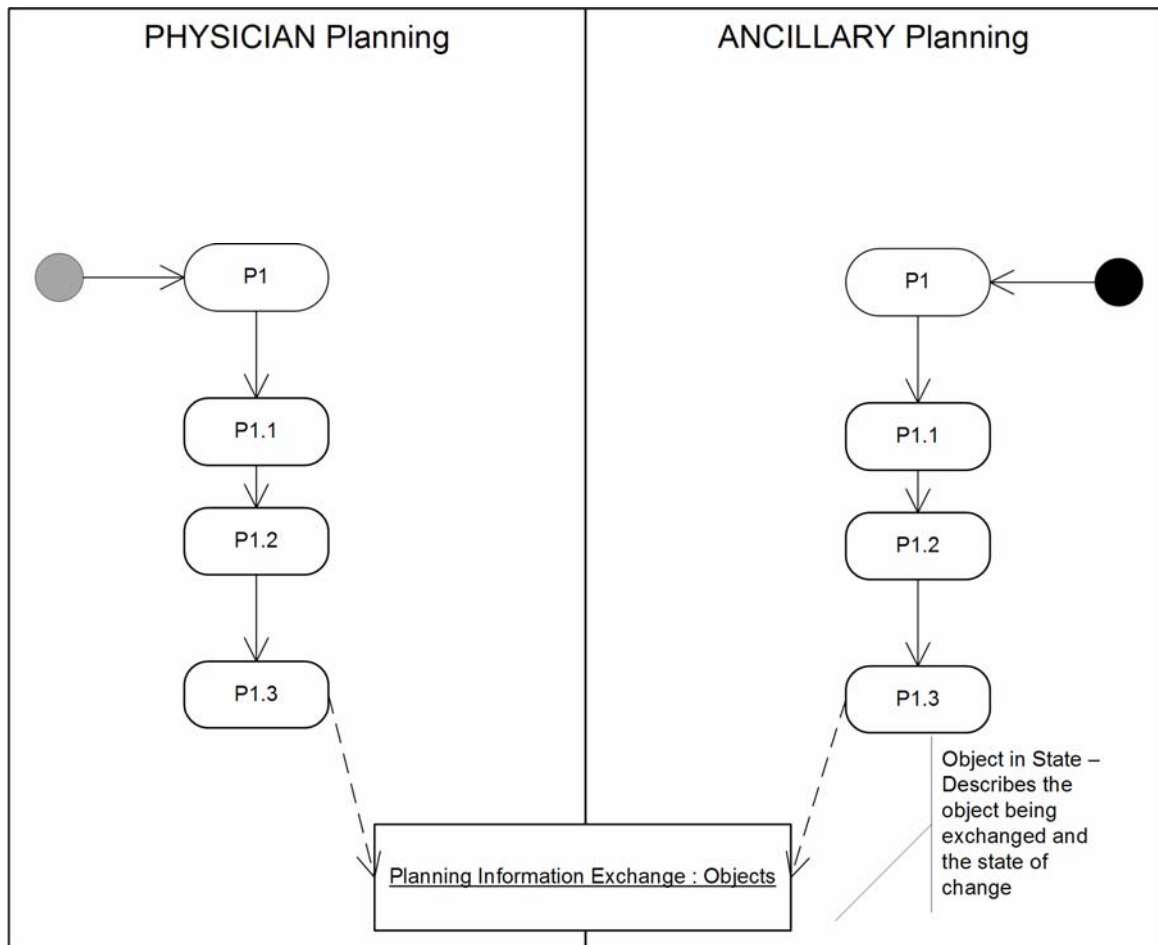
PHYSICIAN Planning

ANCILLARY Planning

P1

P1.1

P1.2

P1.3

P1

P1.1

P1.2

P1.3

Object in State – Describes the object being exchanged and the state of change

Planning Information Exchange : Objects